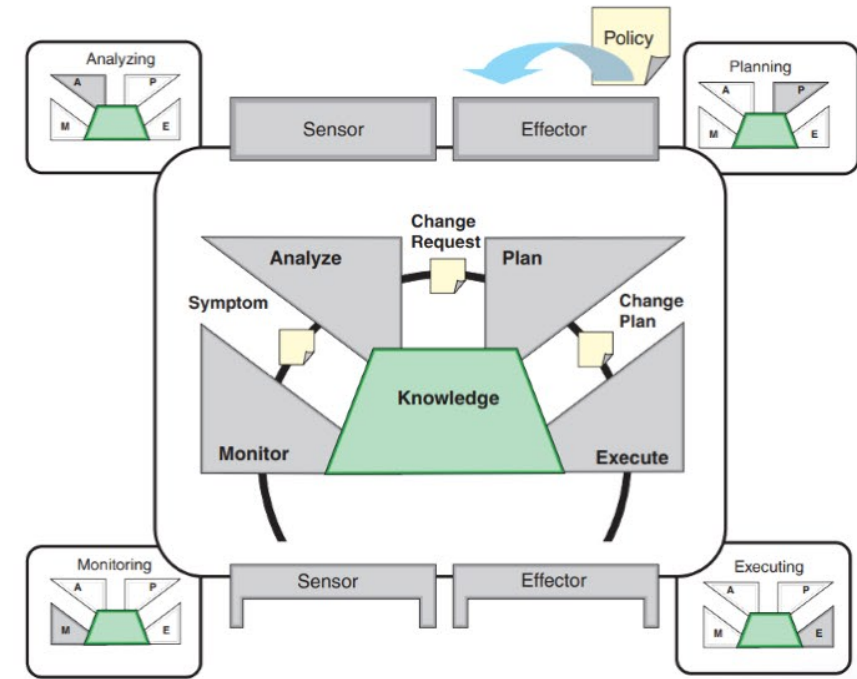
Analyzing
A
P
M
E

Policy

Planning
A
P
M
E

Sensor

Effector

Change Request

Analyze

Plan

Symptom

Change Plan

Knowledge

Monitor

Execute

Monitoring
A
P
M
E

Sensor

Effector

Executing
A
P
M
E